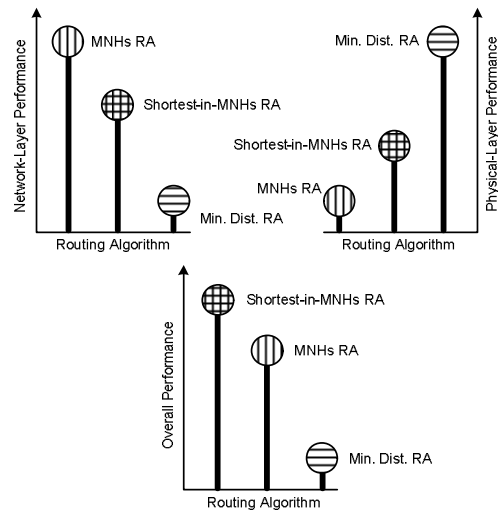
Network-Layer Performance

MNHs RA

Shortest-in-MNHs RA

Min. Dist. RA

Routing Algorithm

Physical-Layer Performance

Min. Dist. RA

Shortest-in-MNHs RA

MNHs RA

Routing Algorithm

Overall Performance

Shortest-in-MNHs RA

MNHs RA

Min. Dist. RA

Routing Algorithm